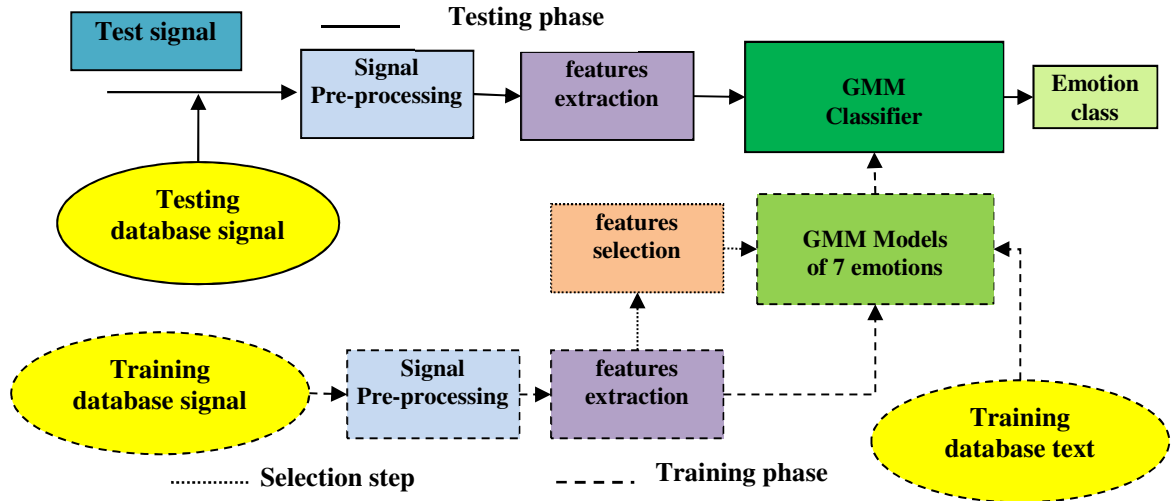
Test signal

Testing phase

Signal Pre-processing

features extraction

GMM Classifier

Emotion class

Testing database signal

features selection

GMM Models of 7 emotions

Training database signal

Signal Pre-processing

features extraction

Training database text

Selection step

Training phase